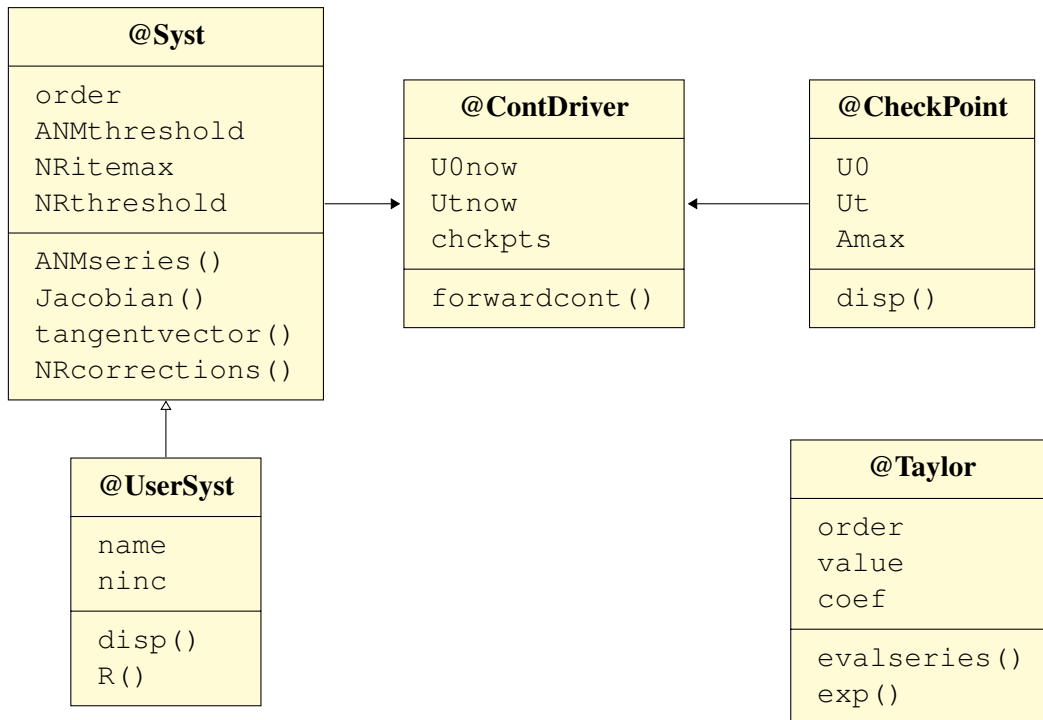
@Syst

order
ANMthreshold
NRitemax
NRthreshold

ANMseries()
Jacobian()
tangentvector()
NRcorrections()

@ContDriver

U0now
Utnow
chckpts

forwardcont()

@CheckPoint

U0
Ut
Amax

disp()

@UserSyst

name
ninc

disp()
R()

@Taylor

order
value
coef

evalseries()
exp()